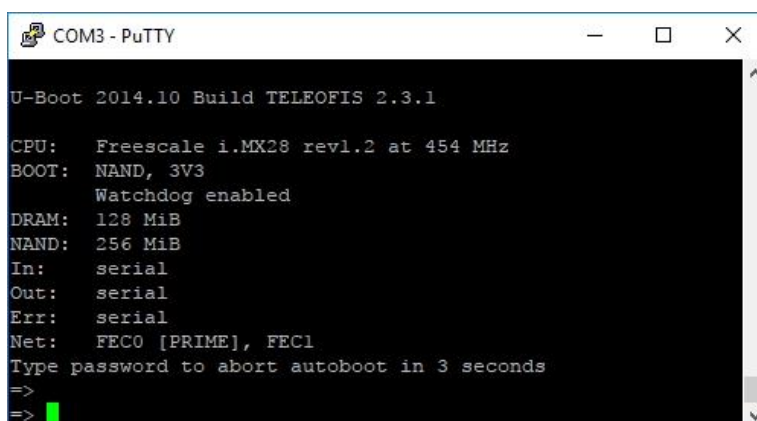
COM3 - PuTTY

U-Boot 2014.10 Build TELEOFIS 2.3.1

CPU:   Freescale i.MX28 rev1.2 at 454 MHz
BOOT:  NAND, 3V3
       Watchdog enabled
DRAM:  128 MiB
NAND:  256 MiB
In:    serial
Out:   serial
Err:   serial
Net:   FEC0 [PRIME], FEC1
Type password to abort autoboot in 3 seconds
=>
=>